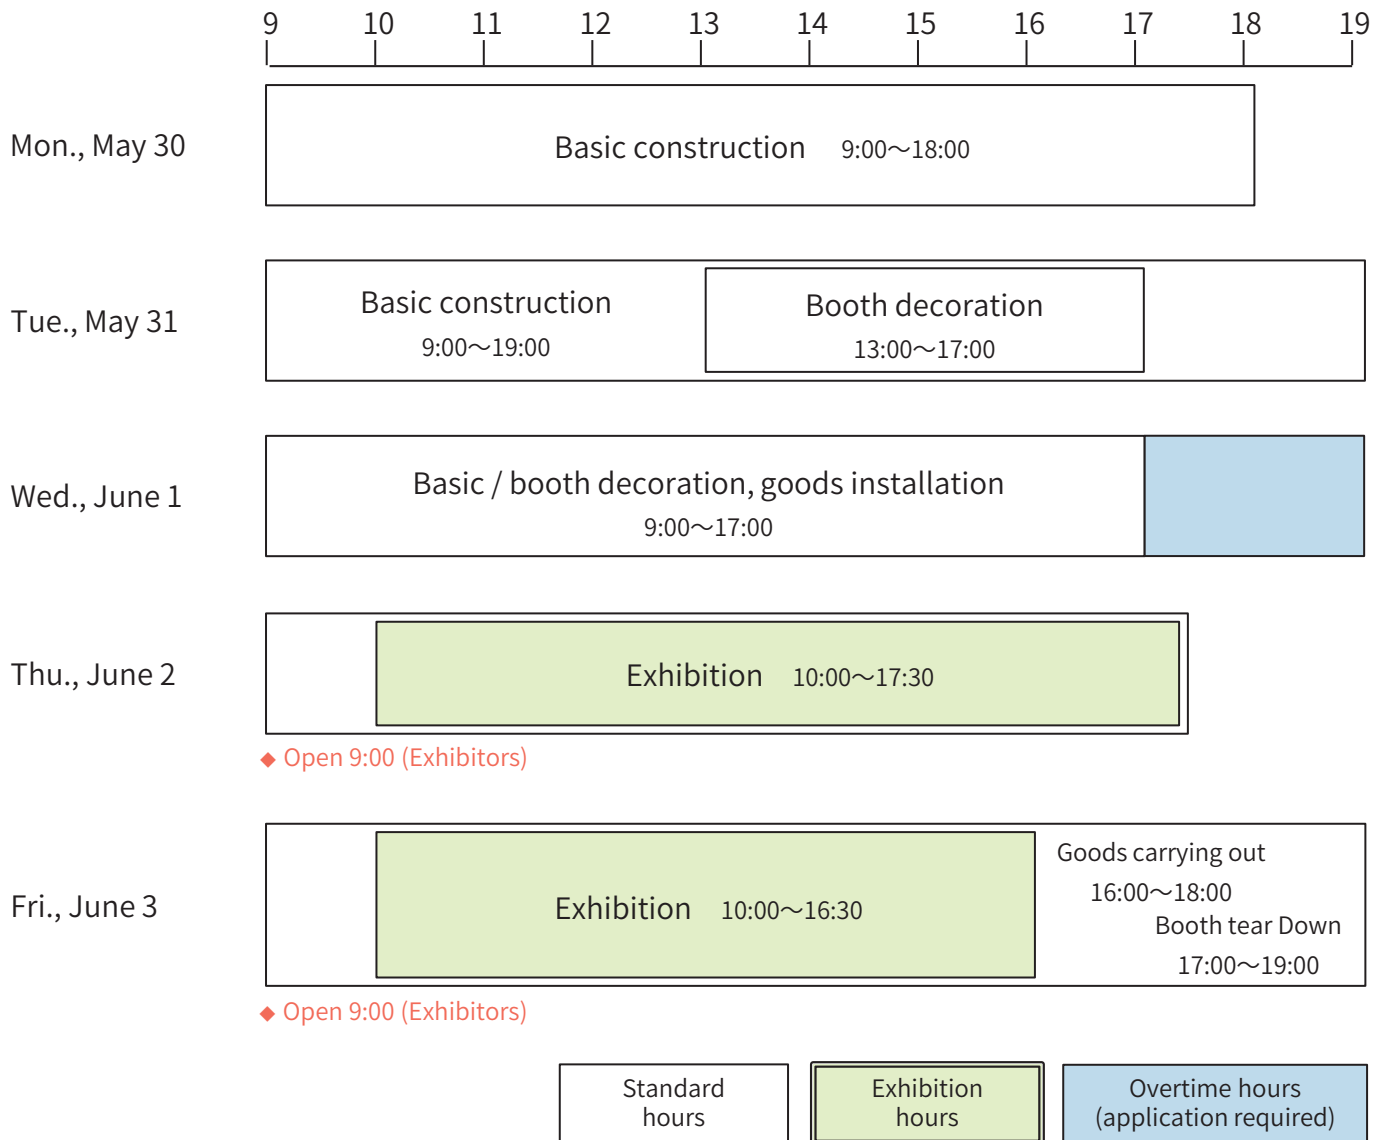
9 10 11 12 13 14 15 16 17 18 19

Mon., May 30

Basic construction 9:00～18:00

Tue., May 31

Basic construction
9:00～19:00

Booth decoration
13:00～17:00

Wed., June 1

Basic / booth decoration, goods installation
9:00～17:00

Thu., June 2

Exhibition 10:00～17:30

◆ Open 9:00 (Exhibitors)

Fri., June 3

Exhibition 10:00～16:30

Goods carrying out
16:00～18:00
Booth tear Down
17:00～19:00

◆ Open 9:00 (Exhibitors)

Standard hours

Exhibition hours

Overtime hours (application required)